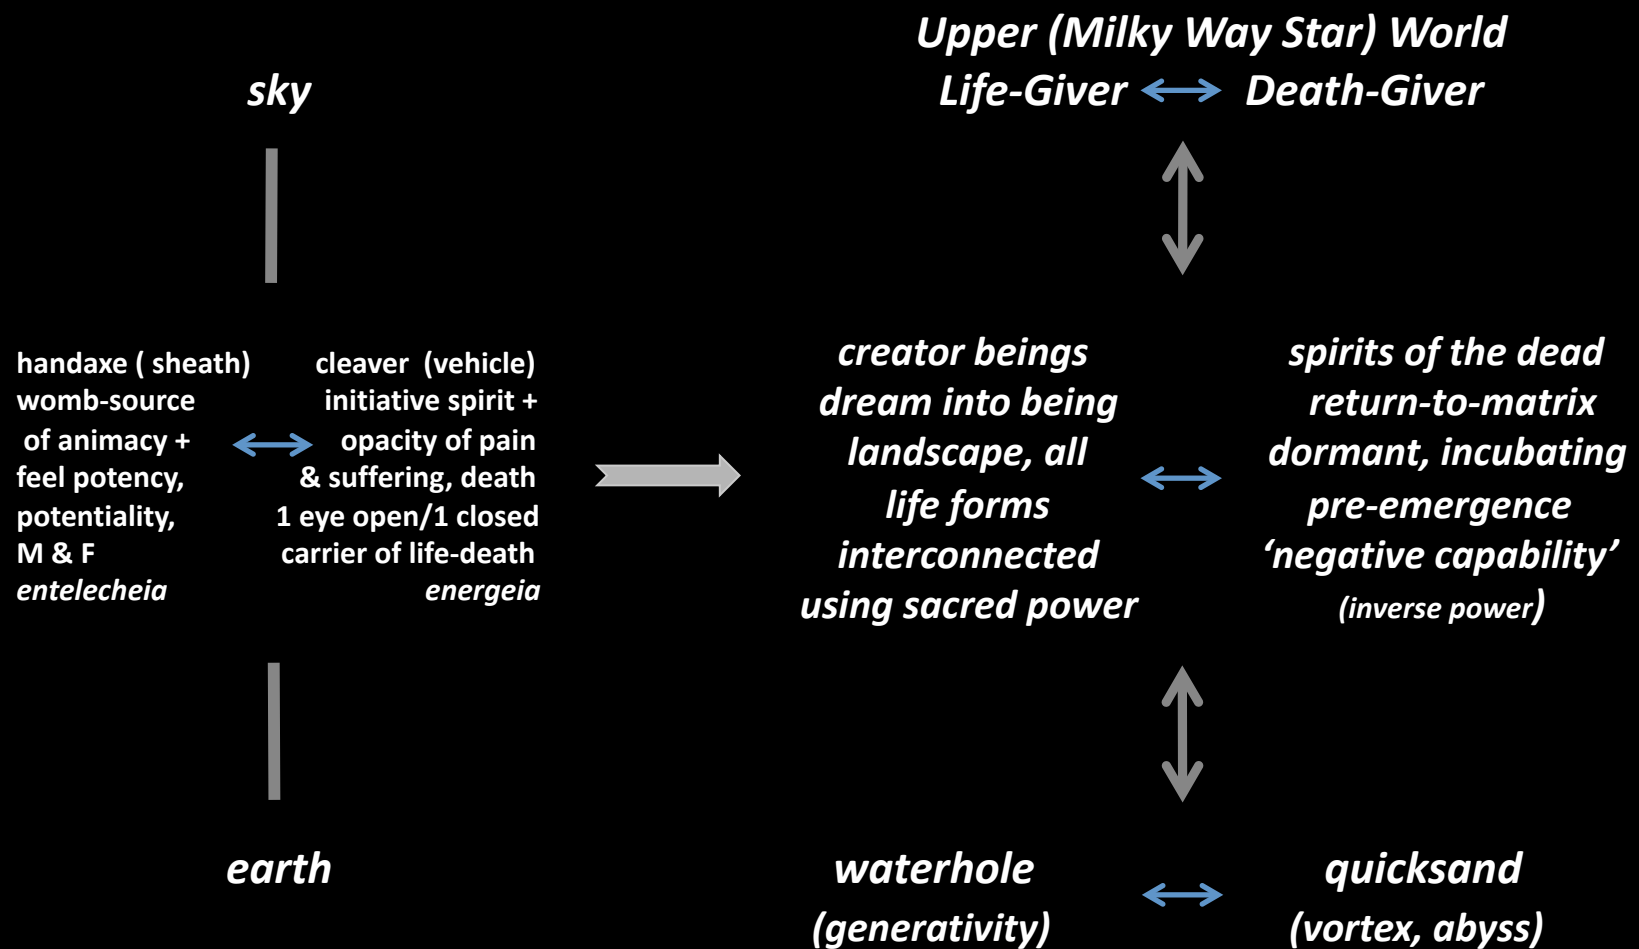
Upper (Milky Way Star) World

sky

Life-Giver ↔ Death-Giver

handaxe ( sheath) womb-source of animacy + feel potency, potentiality, M & F *entelecheia*

cleaver (vehicle) initiative spirit + opacity of pain & suffering, death 1 eye open/1 closed carrier of life-death *energeia*

creator beings dream into being landscape, all life forms interconnected using sacred power

spirits of the dead return-to-matrix dormant, incubating pre-emergence ‘negative capability’ (inverse power)

earth

waterhole (generativity)

quicksand (vortex, abyss)